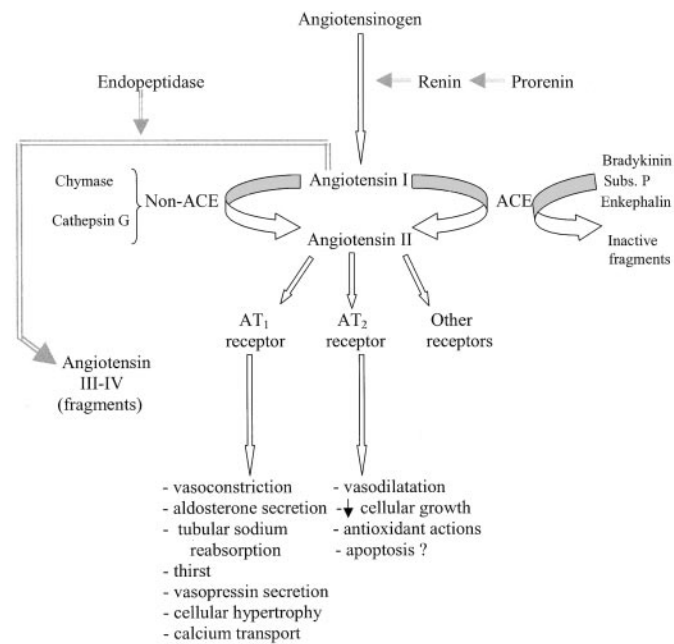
Angiotensinogen

Endopeptidase

Renin

Prorenin

Chymase

Cathepsin G

Non-ACE

Angiotensin I

ACE

Bradykinin
Subs. P
Enkephalin

Inactive fragments

Angiotensin II

$AT_1$ receptor

$AT_2$ receptor

Other receptors

Angiotensin III-IV (fragments)

- vasoconstriction
- aldosterone secretion
- tubular sodium reabsorption
- thirst
- vasopressin secretion
- cellular hypertrophy
- calcium transport

- vasodilatation
- ↓ cellular growth
- antioxidant actions
- apoptosis ?